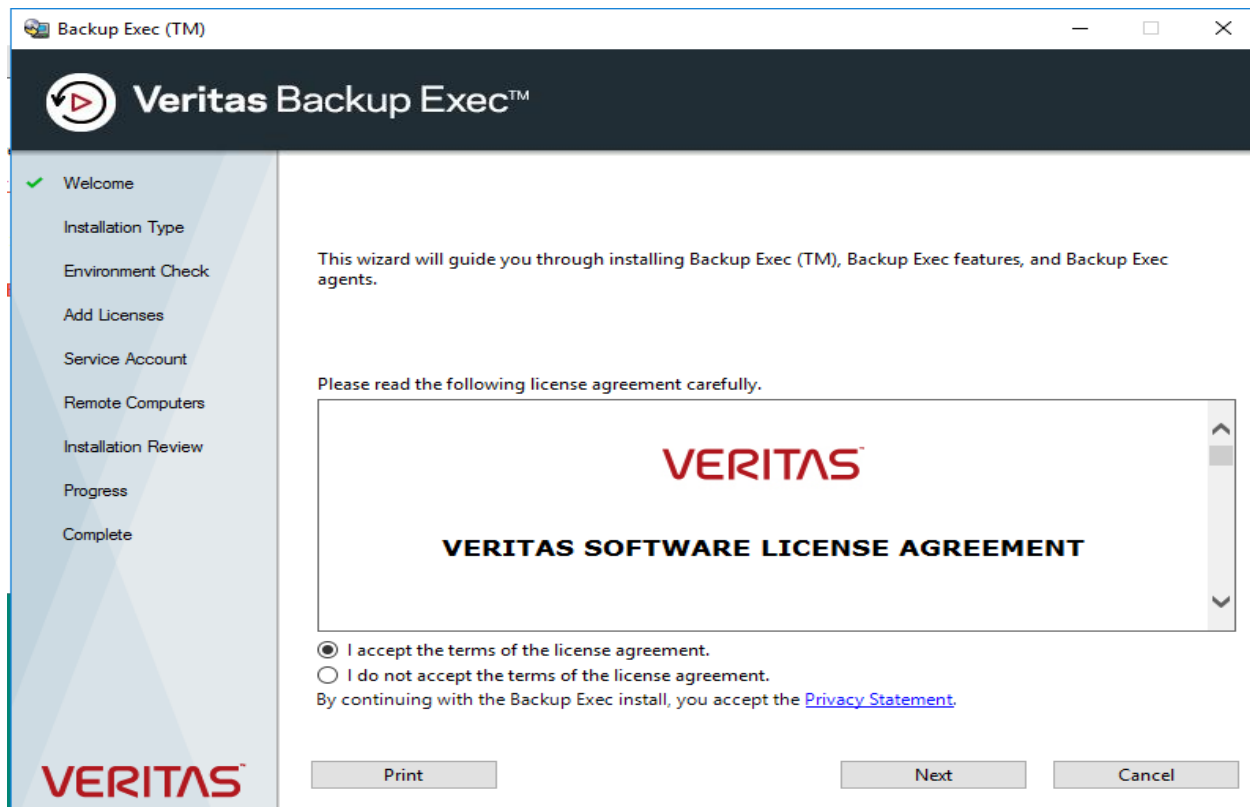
Backup Exec (TM)

Veritas Backup Exec™

Welcome
Installation Type
Environment Check
Add Licenses
Service Account
Remote Computers
Installation Review
Progress
Complete

This wizard will guide you through installing Backup Exec (TM), Backup Exec features, and Backup Exec agents.

Please read the following license agreement carefully.

VERITAS

VERITAS SOFTWARE LICENSE AGREEMENT

I accept the terms of the license agreement.
I do not accept the terms of the license agreement.
By continuing with the Backup Exec install, you accept the Privacy Statement.

VERITAS

Print
Next
Cancel